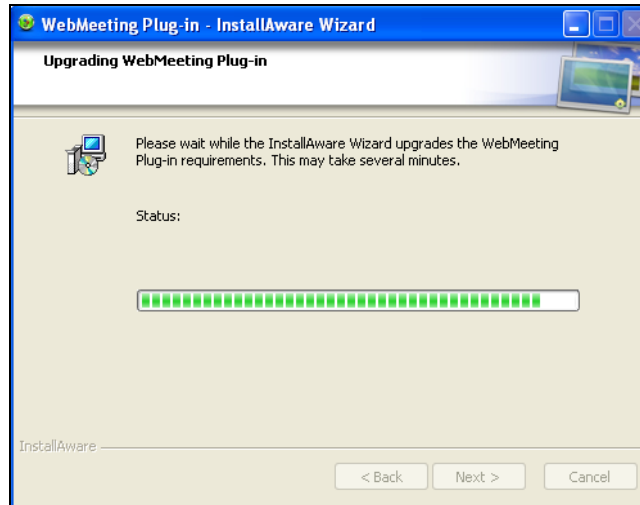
WebMeeting Plug-in - InstallAware Wizard

Upgrading WebMeeting Plug-in

Please wait while the InstallAware Wizard upgrades the WebMeeting Plug-in requirements. This may take several minutes.

Status:

InstallAware

< Back

Next >

Cancel